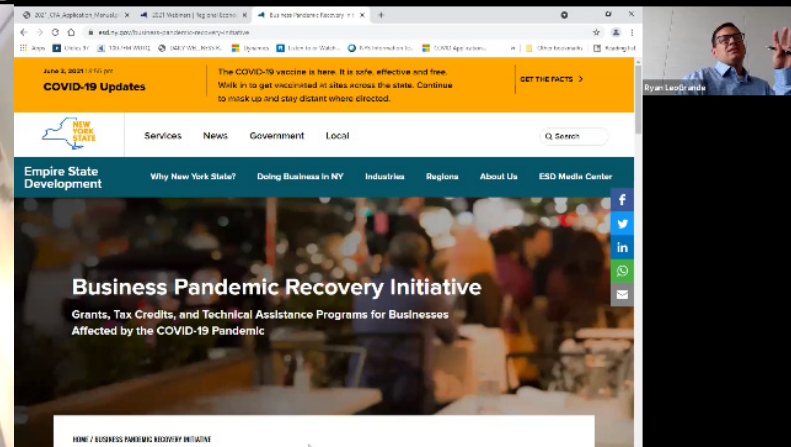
2021 CFA Application Manual | 2021 Webinars | Reg and Econo | Business Pandemic Recovery Ini

esd.ny.gov/business-pandemic-recovery-initiative

Apps | Union W | 136 HH WANE | DAILY WEL NRSH.R. | Dynamics | Subscription Watch | NYS Information for | CUWB Applications | Other bookmarks | Reading list

June 3, 2021 | 3:16 pm
COVID-19 Updates

The COVID-19 vaccine is here. It is safe, effective and free. Walk in to get vaccinated at sites across the state. Continue to mask up and stay distant where directed.

GET THE FACTS >

NEW YORK STATE

Services News Government Local

Search

Empire State Development

Why New York State? Doing Business in NY Industries Regions About Us ESD Media Center

Business Pandemic Recovery Initiative

Grants, Tax Credits, and Technical Assistance Programs for Businesses Affected by the COVID-19 Pandemic

HOME / BUSINESS PANDEMIC RECOVERY INITIATIVE

Ryan LeoGrande